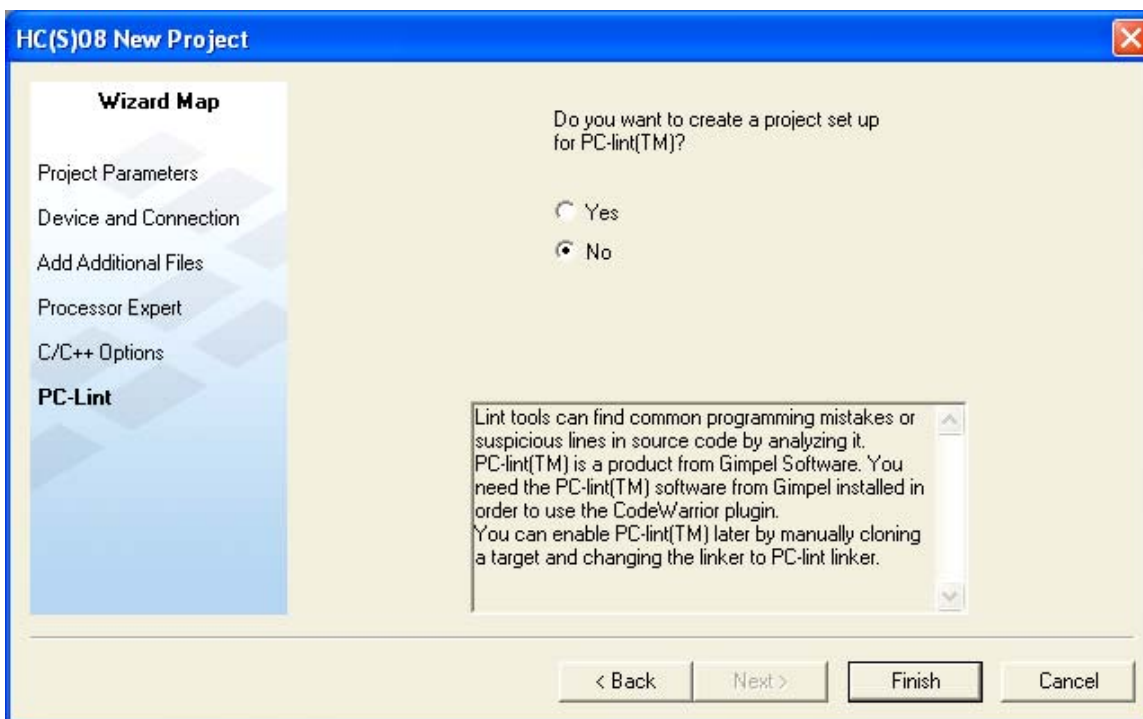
HC(S)08 New Project

Wizard Map

Project Parameters

Device and Connection

Add Additional Files

Processor Expert

C/C++ Options

PC-Lint

Do you want to create a project set up for PC-lint(TM)?

Yes

No

Lint tools can find common programming mistakes or suspicious lines in source code by analyzing it. PC-lint(TM) is a product from Gimpel Software. You need the PC-lint(TM) software from Gimpel installed in order to use the CodeWarrior plugin.
You can enable PC-lint(TM) later by manually cloning a target and changing the linker to PC-lint linker.

< Back

Next >

Finish

Cancel